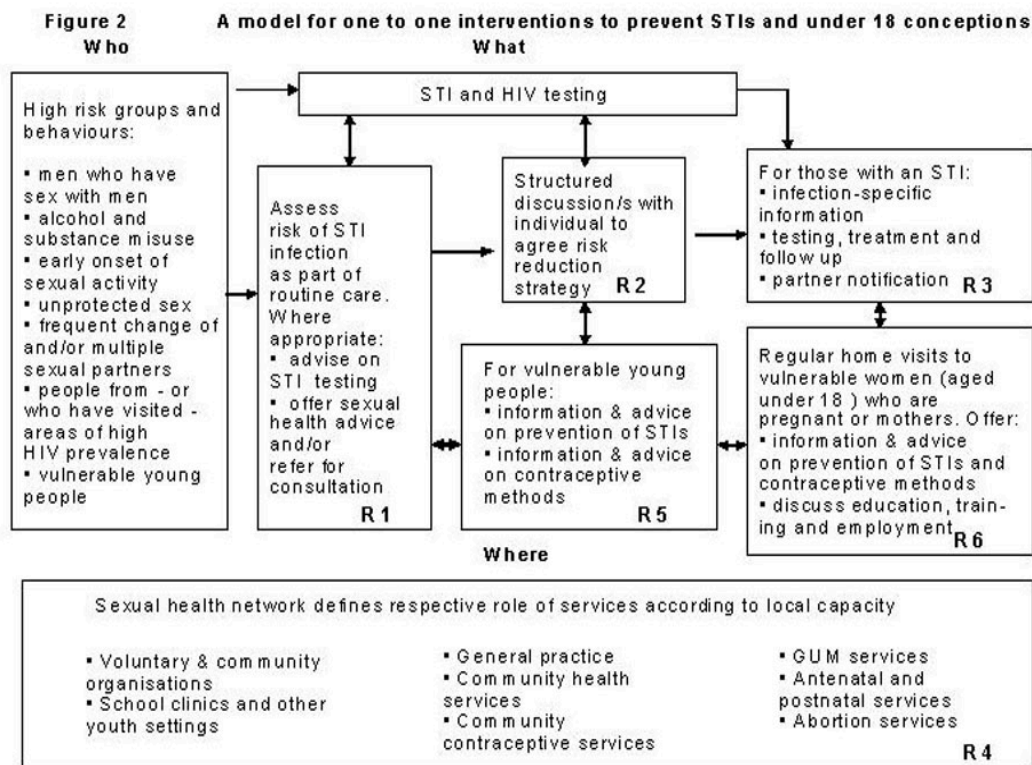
Figure 2 A model for one to one interventions to prevent STIs and under 18 conceptions

Who

What

High risk groups and behaviours:
• men who have sex with men
• alcohol and substance misuse
• early onset of sexual activity
• unprotected sex
• frequent change of and/or multiple sexual partners
• people from - or who have visited - areas of high HIV prevalence
• vulnerable young people

STI and HIV testing

Assess risk of STI infection as part of routine care. Where appropriate:
• advise on STI testing
• offer sexual health advice and/or refer for consultation
R1

Structured discussion/s with individual to agree risk reduction strategy R2

For those with an STI:
• infection-specific information
• testing, treatment and follow up
• partner notification R3

For vulnerable young people:
• information & advice on prevention of STIs
• information & advice on contraceptive methods
R5

Regular home visits to vulnerable women (aged under 18 ) who are pregnant or mothers. Offer:
• information & advice on prevention of STIs and contraceptive methods
• discuss education, training and employment R6

Where

Sexual health network defines respective role of services according to local capacity

• Voluntary & community organisations
• School clinics and other youth settings

• General practice
• Community health services
• Community contraceptive services

• GUM services
• Antenatal and postnatal services
• Abortion services
R4